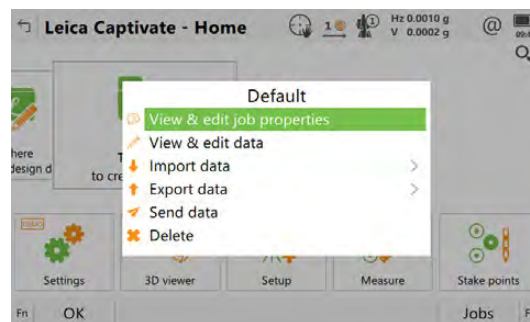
Leica Captivate - Home

1

1

Hz 0.0010 g
V 0.0002 g

@

here
design d

T
to cre

Default

View & edit job properties

View & edit data

Import data

Export data

Send data

Delete

Settings

3D viewer

Setup

Measure

Stake points

Fn

OK

Jobs